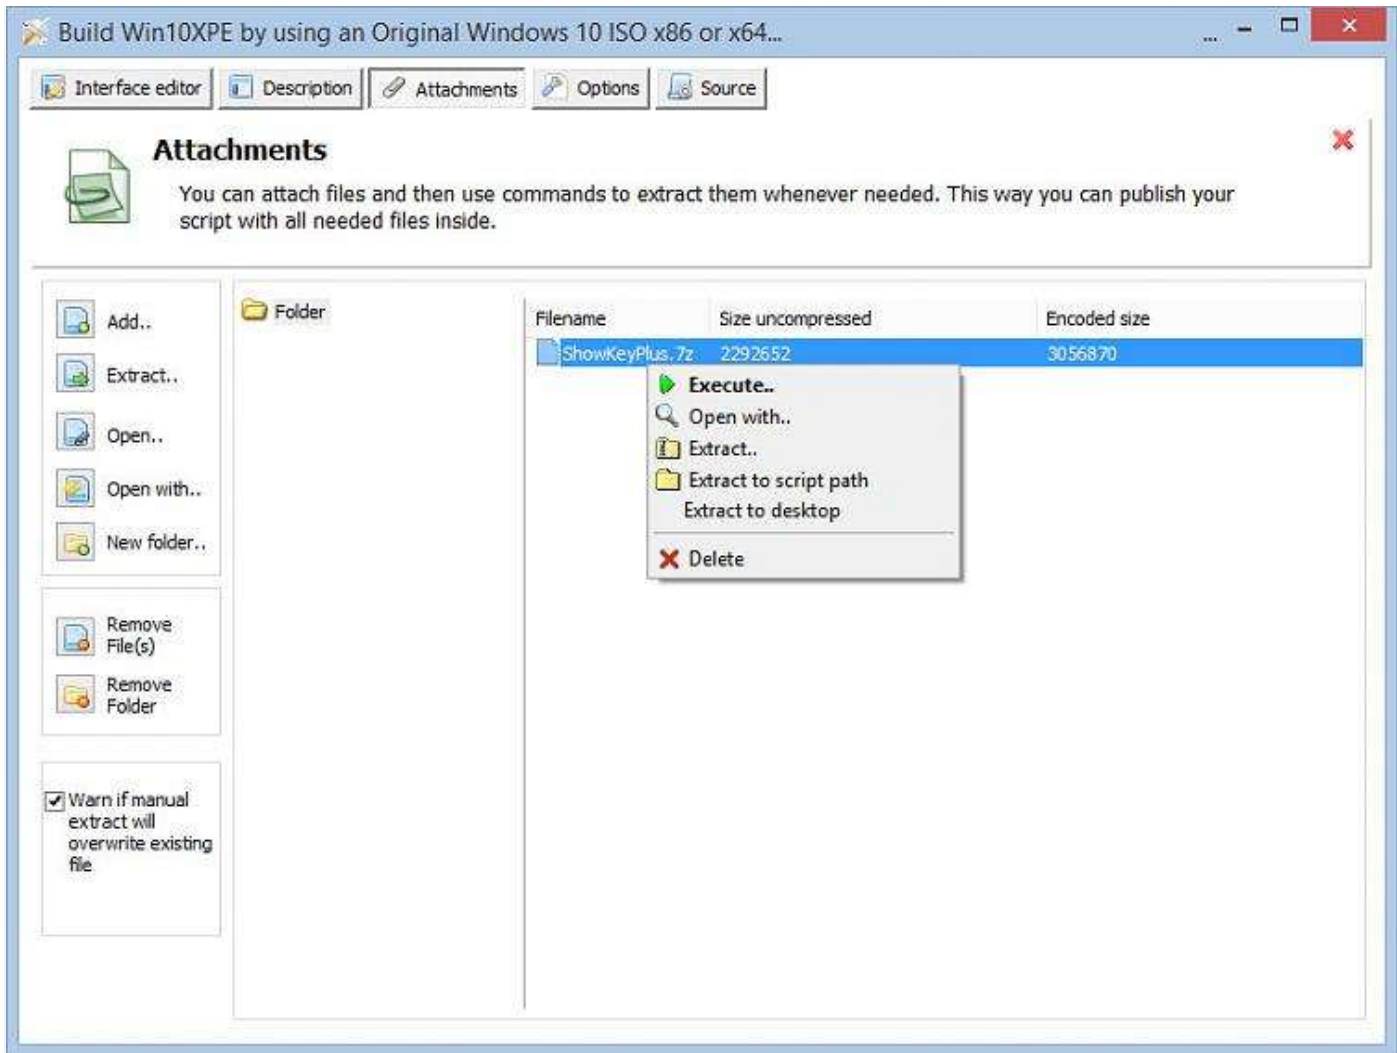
Build Win10XPE by using an Original Windows 10 ISO x86 or x64...

...

Interface editor | Description | Attachments | Options | Source

Attachments

You can attach files and then use commands to extract them whenever needed. This way you can publish your script with all needed files inside.

Add..

Extract..

Open..

Open with..

New folder..

Remove File(s)

Remove Folder

Warn if manual extract will overwrite existing file

Folder

| Filename | Size uncompressed | Encoded size |
|---|---|---|
| ShowKeyPlus.7z | 2292652 | 3056870 |

Execute..
Open with..
Extract..
Extract to script path
Extract to desktop
Delete